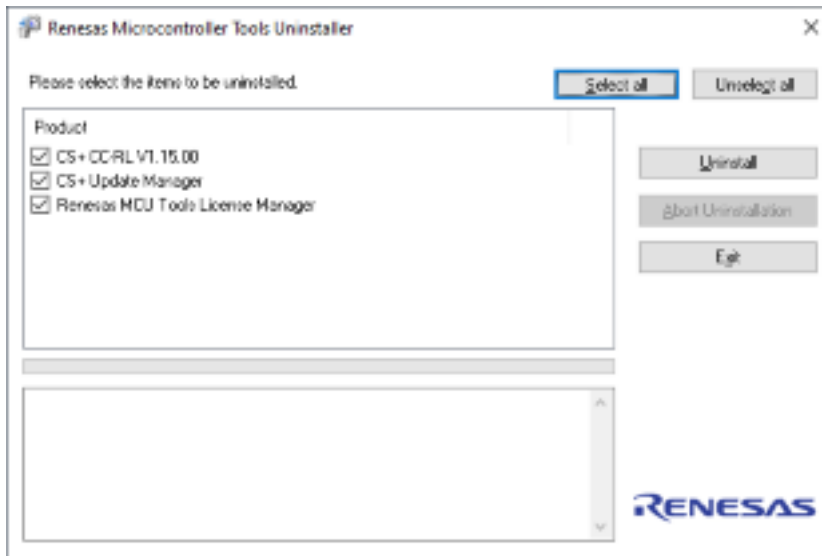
Renesas Microcontroller Tools Uninstaller

Please select the items to be uninstalled.

Select all

Unselect all

Product

CS+ CC-RL V1.15.00

CS+ Update Manager

Renesas MCU Tools License Manager

Uninstall

Abort Uninstallation

Exit

RENESAS